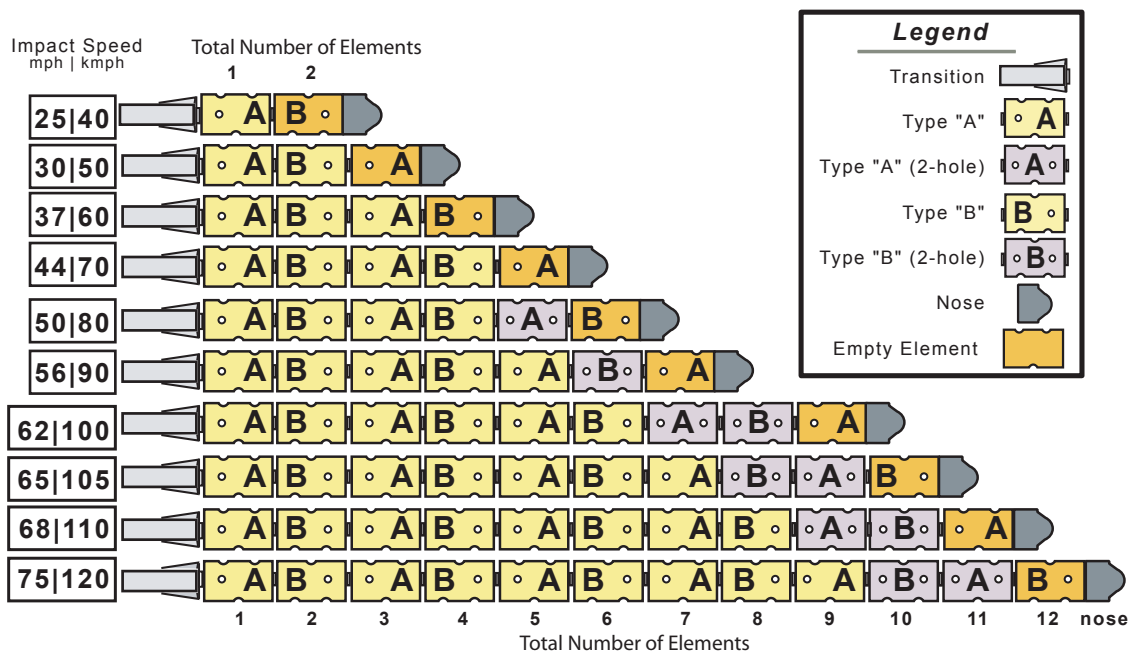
Impact Speed
mph | kmph

Total Number of Elements
1 2

Legend
Transition
Type "A" A
Type "A" (2-hole) A
Type "B" B
Type "B" (2-hole) B
Nose
Empty Element

| Impact Speed | 1 | 2 | 3 | 4 | 5 | 6 | 7 | 8 | 9 | 10 | 11 | 12 |
|---|---|---|---|---|---|---|---|---|---|---|---|---|
| 25\|40 | A | B | | | | | | | | | | |
| 30\|50 | A | B | A | | | | | | | | | |
| 37\|60 | A | B | A | B | | | | | | | | |
| 44\|70 | A | B | A | B | A | | | | | | | |
| 50\|80 | A | B | A | B | A | B | | | | | | |
| 56\|90 | A | B | A | B | A | B | A | | | | | |
| 62\|100 | A | B | A | B | A | B | A | B | A | | | |
| 65\|105 | A | B | A | B | A | B | A | B | A | B | | |
| 68\|110 | A | B | A | B | A | B | A | B | A | B | A | |
| 75\|120 | A | B | A | B | A | B | A | B | A | B | A | B |

1 2 3 4 5 6 7 8 9 10 11 12 nose
Total Number of Elements